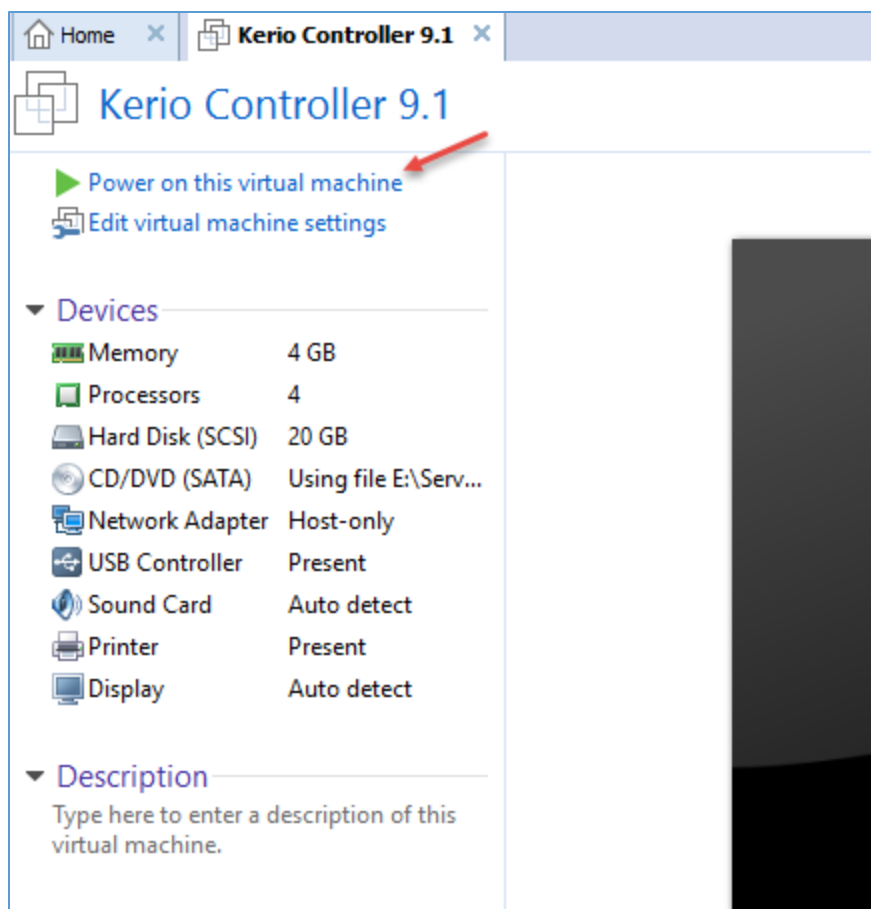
Home ✕ Kerio Controller 9.1 ✕

Kerio Controller 9.1

Power on this virtual machine
Edit virtual machine settings

Devices

| | |
|---|---|
| Memory | 4 GB |
| Processors | 4 |
| Hard Disk (SCSI) | 20 GB |
| CD/DVD (SATA) | Using file E:\Serv... |
| Network Adapter | Host-only |
| USB Controller | Present |
| Sound Card | Auto detect |
| Printer | Present |
| Display | Auto detect |

Description

Type here to enter a description of this virtual machine.